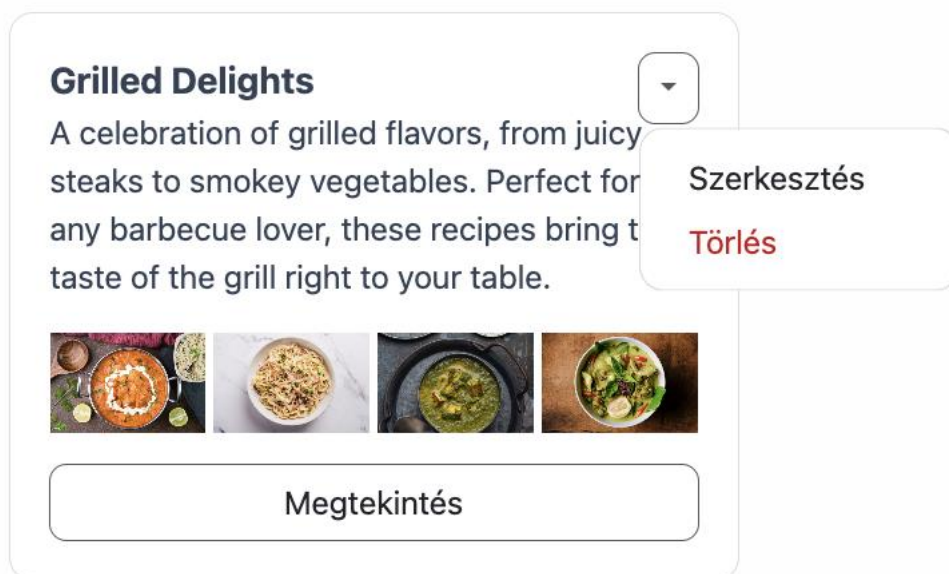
Grilled Delights

A celebration of grilled flavors, from juicy steaks to smokey vegetables. Perfect for any barbecue lover, these recipes bring t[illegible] taste of the grill right to your table.

Szerkesztés
Törlés

Megtekintés